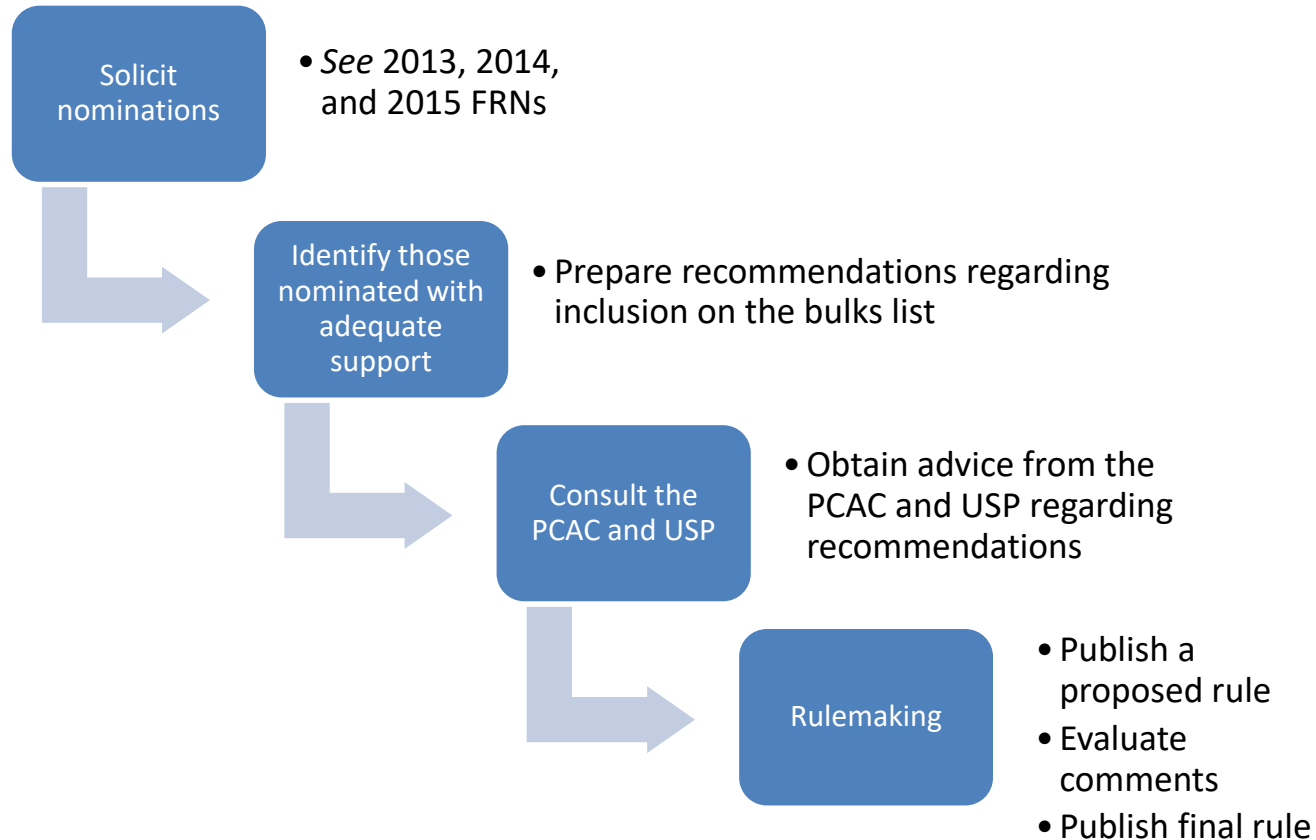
Solicit nominations

- *See* 2013, 2014, and 2015 FRNs

Identify those nominated with adequate support

- Prepare recommendations regarding inclusion on the bulks list

Consult the PCAC and USP

- Obtain advice from the PCAC and USP regarding recommendations

Rulemaking

- Publish a proposed rule
- Evaluate comments
- Publish final rule